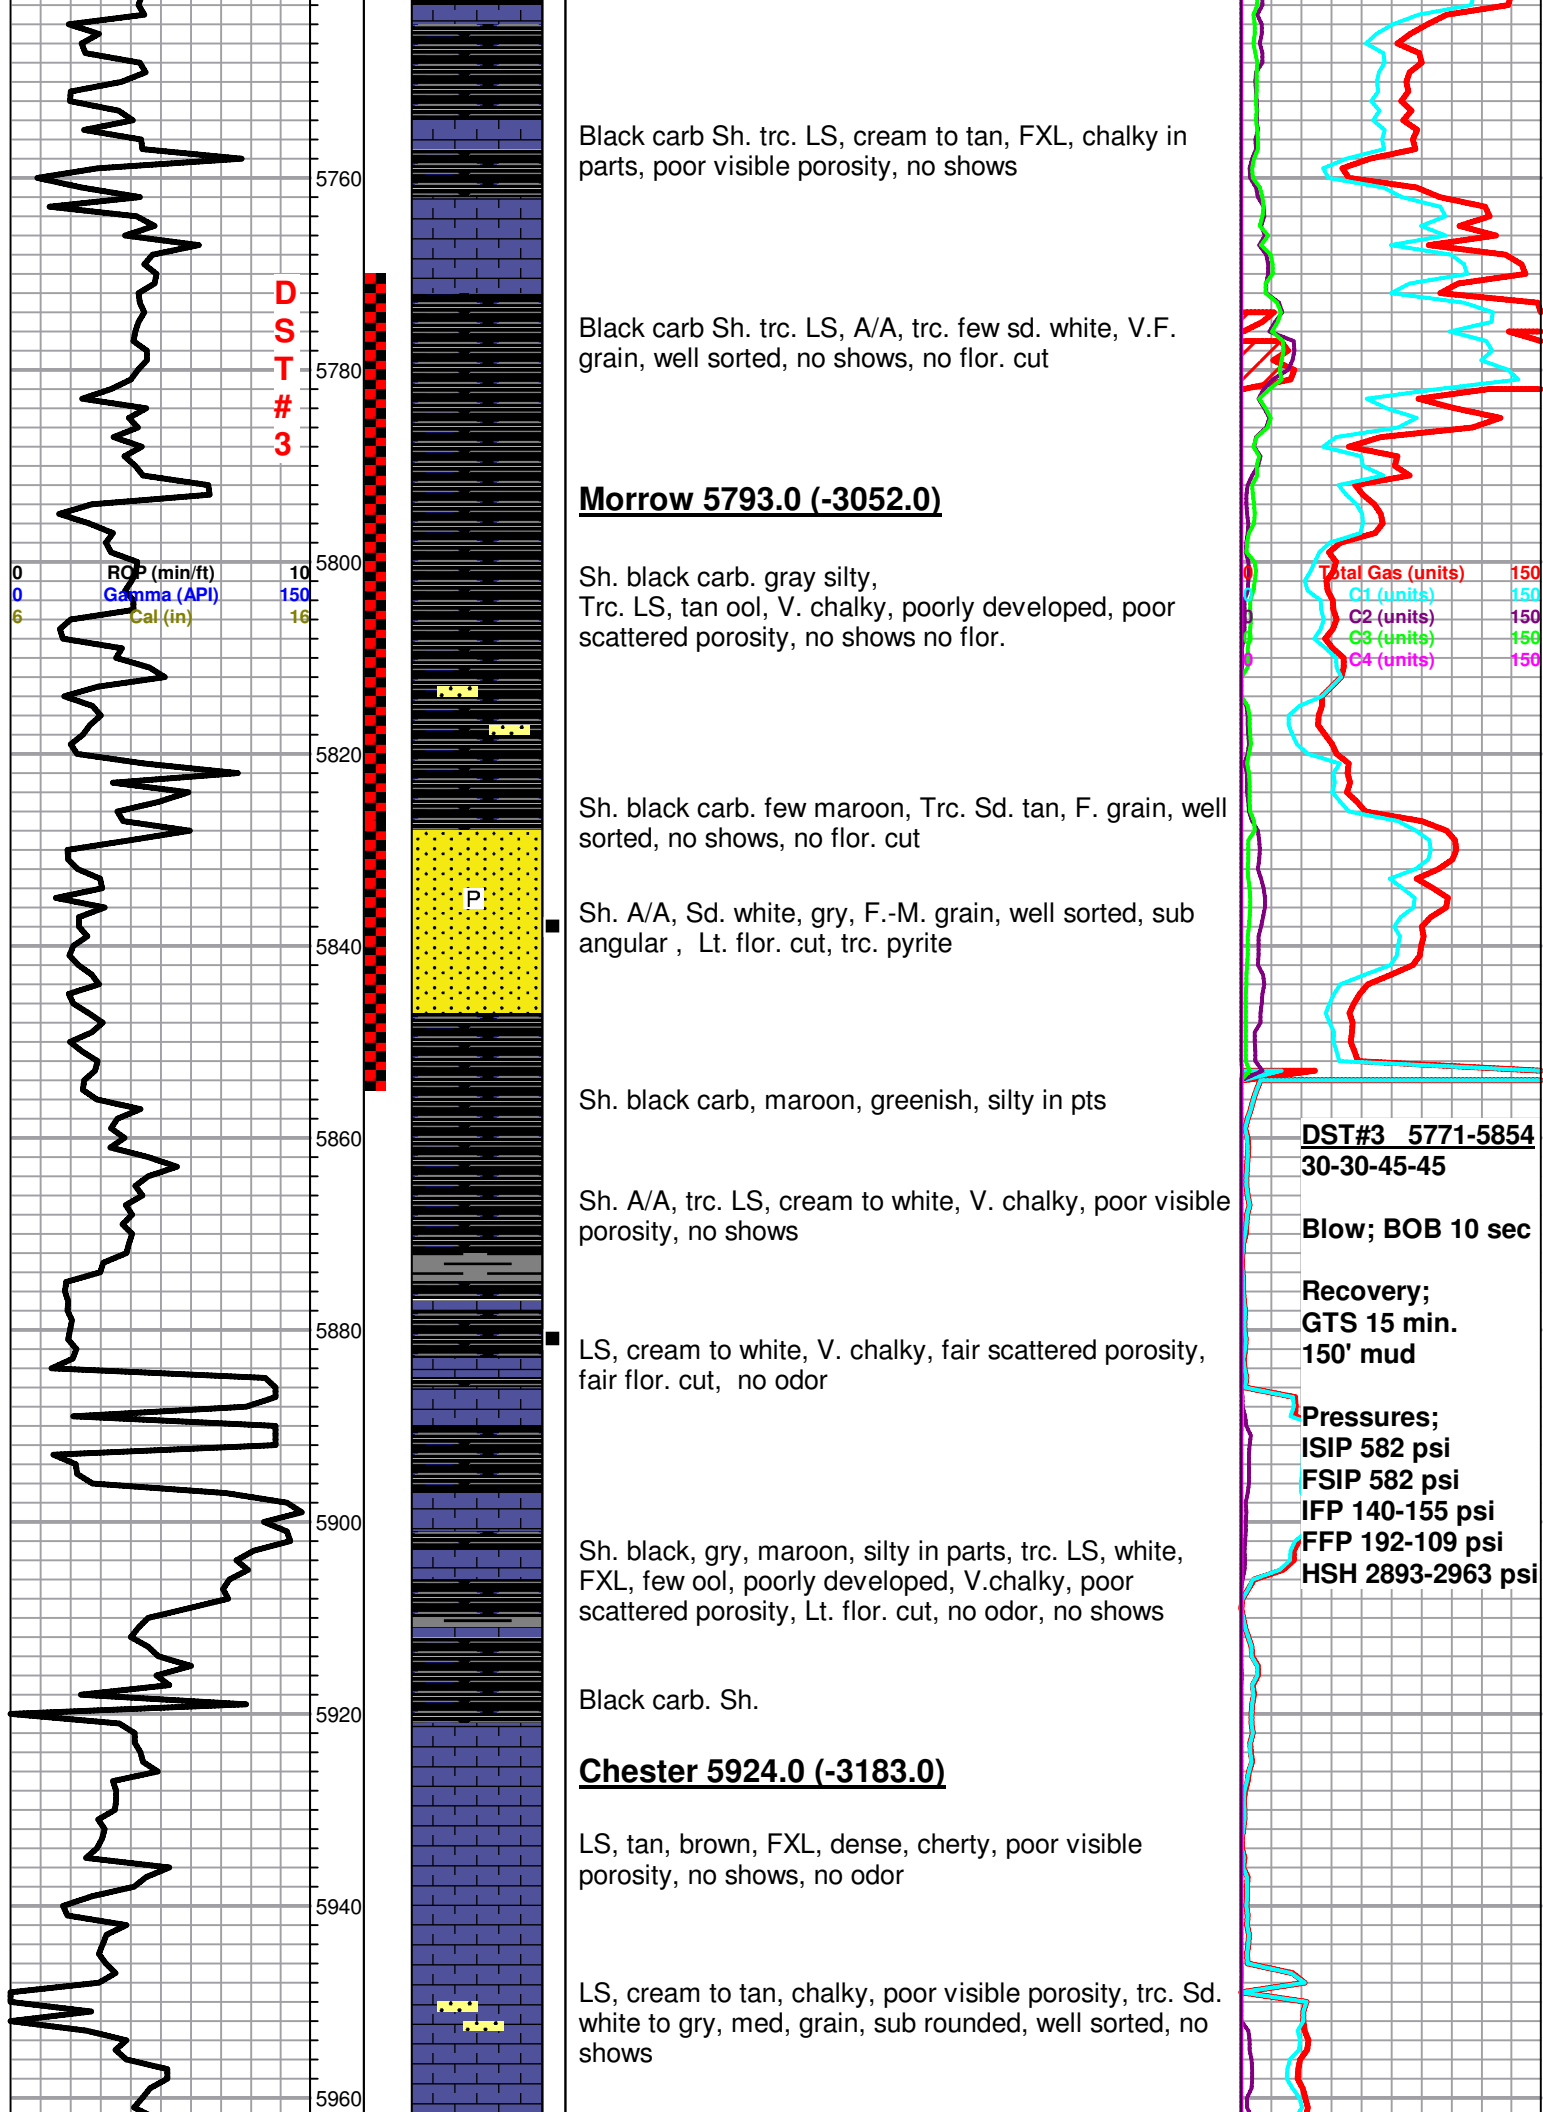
5760

5780

5800

5820

5840

5860

5880

5900

5920

5940

5960

D
S
T
#
3

0 ROP (min/ft) 10
0 Gamma (API) 150
6 Cal (in) 16

P

Black carb Sh. trc. LS, cream to tan, FXL, chalky in parts, poor visible porosity, no shows

Black carb Sh. trc. LS, A/A, trc. few sd. white, V.F. grain, well sorted, no shows, no flor. cut

**Morrow 5793.0 (-3052.0)**

Sh. black carb. gray silty,
Trc. LS, tan ool, V. chalky, poorly developed, poor scattered porosity, no shows no flor.

Sh. black carb. few maroon, Trc. Sd. tan, F. grain, well sorted, no shows, no flor. cut

Sh. A/A, Sd. white, gry, F.-M. grain, well sorted, sub angular , Lt. flor. cut, trc. pyrite

Sh. black carb, maroon, greenish, silty in pts

Sh. A/A, trc. LS, cream to white, V. chalky, poor visible porosity, no shows

LS, cream to white, V. chalky, fair scattered porosity, fair flor. cut, no odor

Sh. black, gry, maroon, silty in parts, trc. LS, white, FXL, few ool, poorly developed, V.chalky, poor scattered porosity, Lt. flor. cut, no odor, no shows

Black carb. Sh.

**Chester 5924.0 (-3183.0)**

LS, tan, brown, FXL, dense, cherty, poor visible porosity, no shows, no odor

LS, cream to tan, chalky, poor visible porosity, trc. Sd. white to gry, med, grain, sub rounded, well sorted, no shows

0 Total Gas (units) 150
0 C1 (units) 150
0 C2 (units) 150
0 C3 (units) 150
0 C4 (units) 150

DST#3 5771-5854
30-30-45-45

Blow; BOB 10 sec

Recovery;
GTS 15 min.
150' mud

Pressures;
ISIP 582 psi
FSIP 582 psi
IFP 140-155 psi
FFP 192-109 psi
HSH 2893-2963 psi